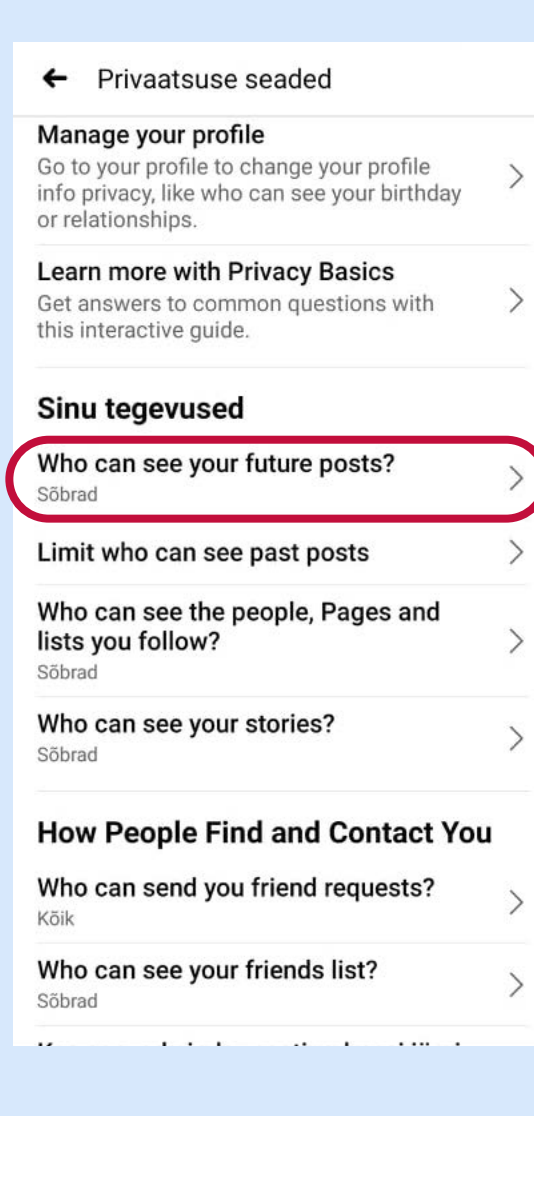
← Privaatsuse seaded

Manage your profile
Go to your profile to change your profile info privacy, like who can see your birthday or relationships.

Learn more with Privacy Basics
Get answers to common questions with this interactive guide.

Sinu tegevused

Who can see your future posts?
Sõbrad

Limit who can see past posts

Who can see the people, Pages and lists you follow?
Sõbrad

Who can see your stories?
Sõbrad

How People Find and Contact You

Who can send you friend requests?
Kõik

Who can see your friends list?
Sõbrad

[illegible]